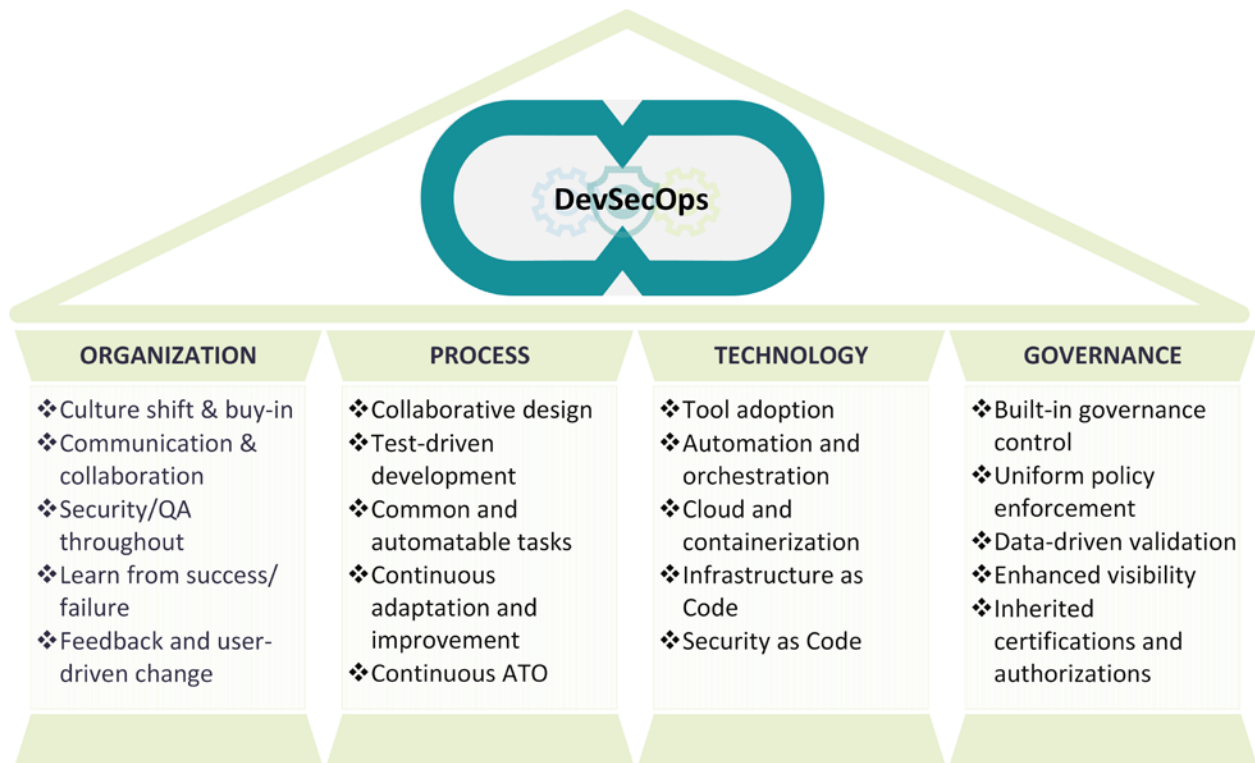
DevSecOps

ORGANIZATION

❖Culture shift & buy-in
❖Communication & collaboration
❖Security/QA throughout
❖Learn from success/ failure
❖Feedback and user-driven change

PROCESS

❖Collaborative design
❖Test-driven development
❖Common and automatable tasks
❖Continuous adaptation and improvement
❖Continuous ATO

TECHNOLOGY

❖Tool adoption
❖Automation and orchestration
❖Cloud and containerization
❖Infrastructure as Code
❖Security as Code

GOVERNANCE

❖Built-in governance control
❖Uniform policy enforcement
❖Data-driven validation
❖Enhanced visibility
❖Inherited certifications and authorizations